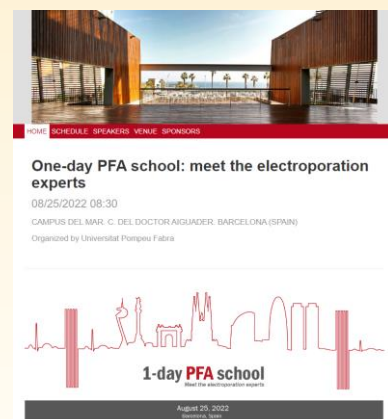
HOME SCHEDULE SPEAKERS VENUE SPONSORS

One-day PFA school: meet the electroporation experts

08/25/2022 08:30

CAMPUS DEL MAR. C. DEL DOCTOR AIGUADER. BARCELONA (SPAIN)

Organized by Universitat Pompeu Fabra

1-day PFA school

Meet the electroporation experts

August 25, 2022

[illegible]